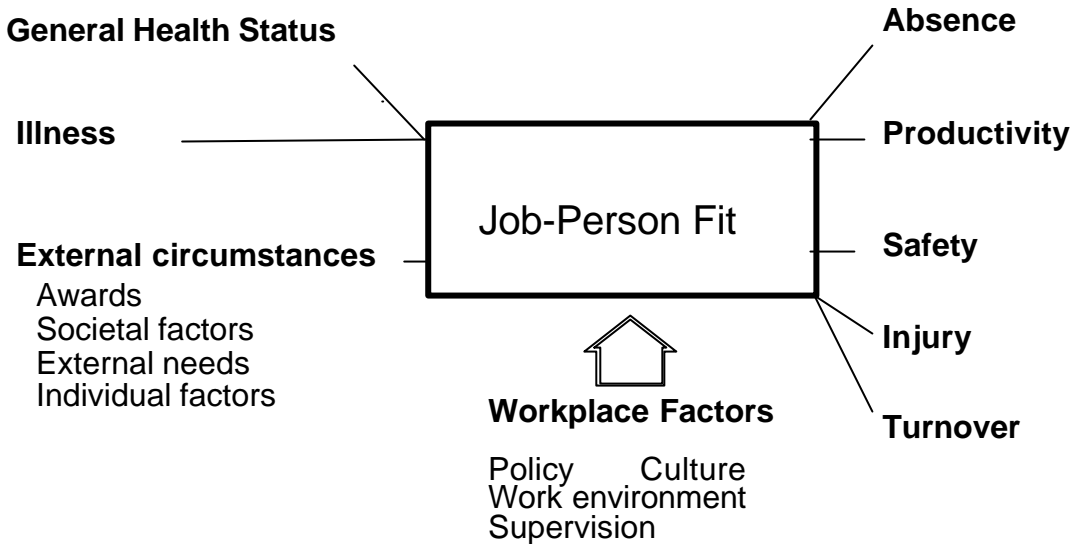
General Health Status

Illness

External circumstances
Awards
Societal factors
External needs
Individual factors

Job-Person Fit

Workplace Factors

Policy Culture
Work environment
Supervision

Absence

Productivity

Safety

Injury

Turnover